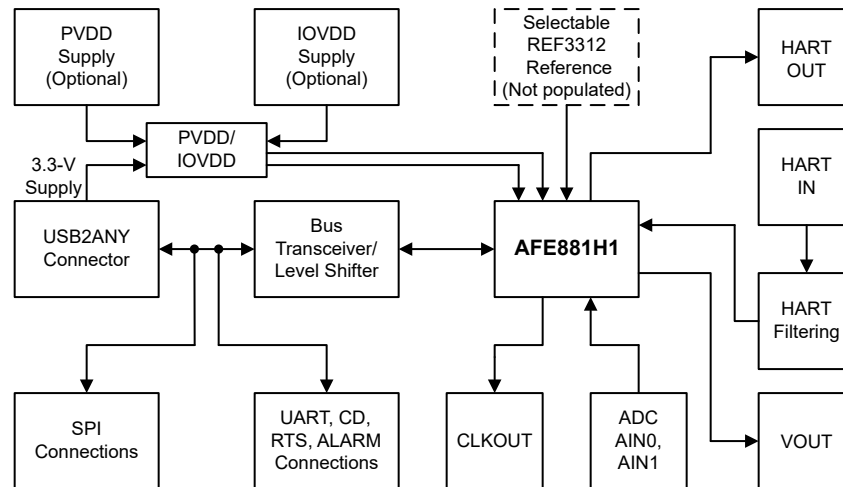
PVDD Supply (Optional)

IOVDD Supply (Optional)

Selectable REF3312 Reference (Not populated)

HART OUT

PVDD/ IOVDD

3.3-V Supply

HART IN

USB2ANY Connector

Bus Transceiver/ Level Shifter

AFE881H1

HART Filtering

SPI Connections

UART, CD, RTS, ALARM Connections

CLKOUT

ADC AIN0, AIN1

VOUT